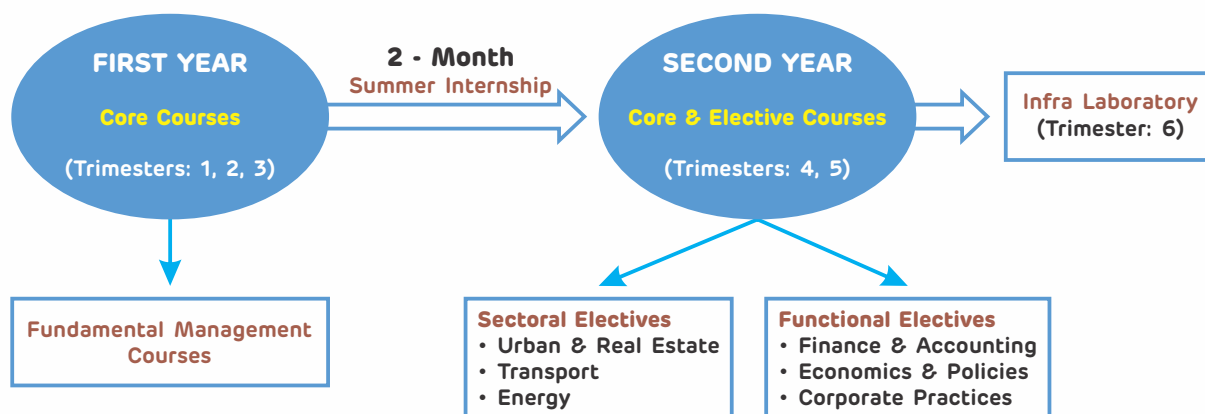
FIRST YEAR
Core Courses
(Trimesters: 1, 2, 3)

2 - Month
Summer Internship

SECOND YEAR
Core & Elective Courses
(Trimesters: 4, 5)

Infra Laboratory
(Trimester: 6)

Fundamental Management Courses

Sectoral Electives
• Urban & Real Estate
• Transport
• Energy

Functional Electives
• Finance & Accounting
• Economics & Policies
• Corporate Practices